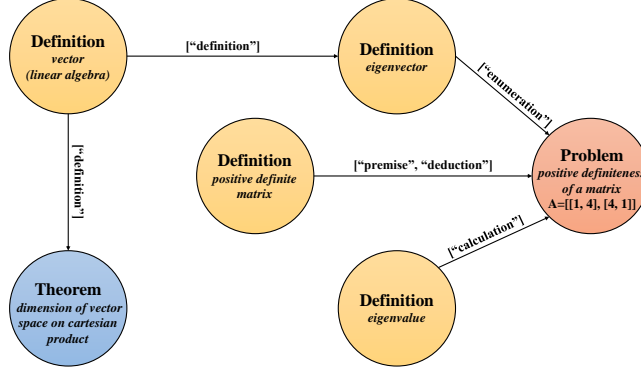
Definition
vector
(linear algebra)

["definition"]

Definition
eigenvector

["enumeration"]

["definition"]

Definition
positive definite matrix

["premise", "deduction"]

Problem
positive definitenes
of a matrix
A=[[1, 4], [4, 1]]

["calculation"]

Theorem
dimension of vector space on cartesian product

Definition
eigenvalue